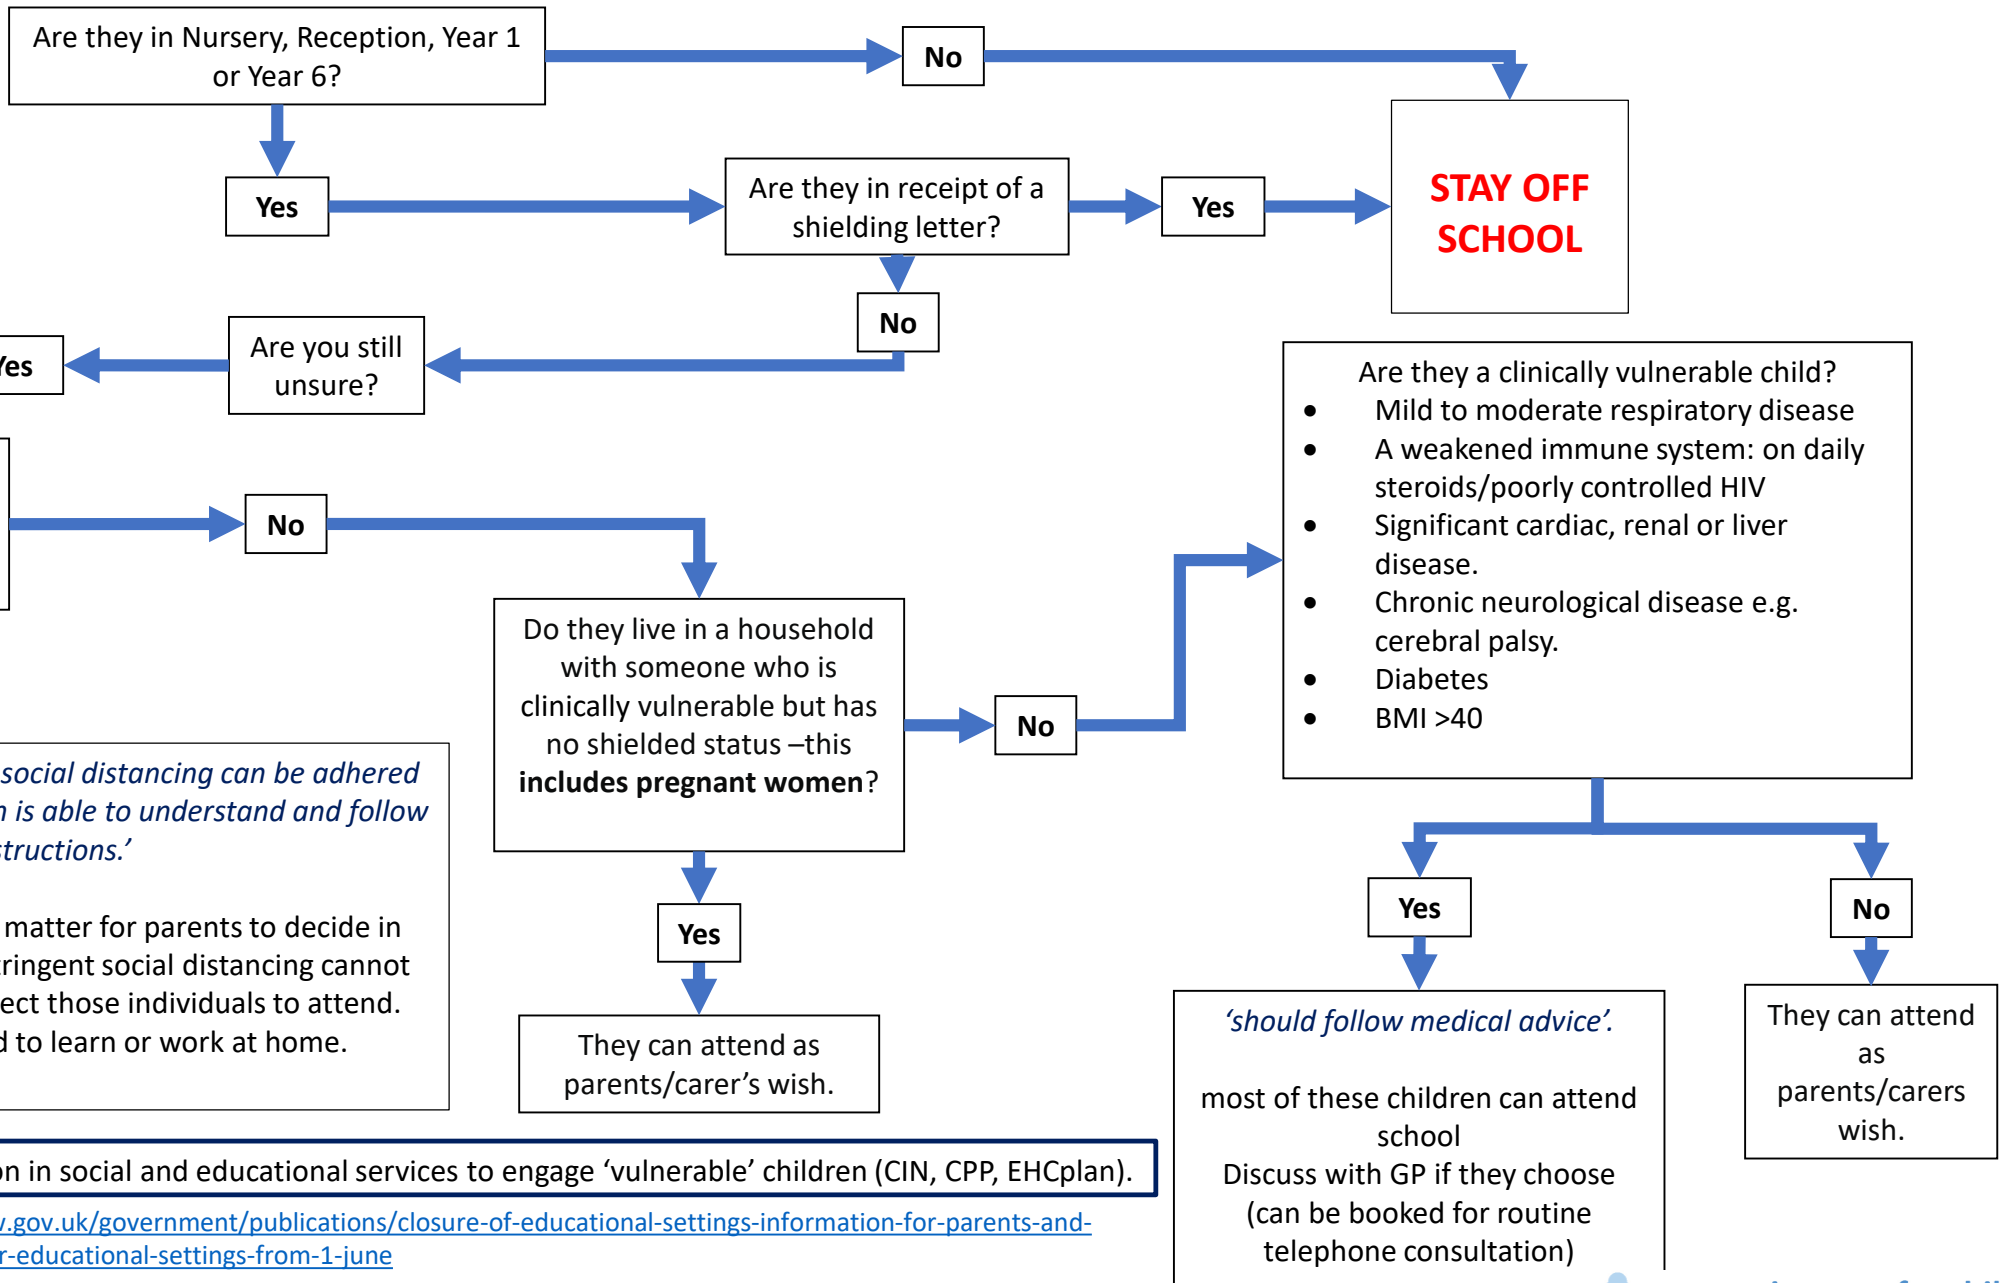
Are they in Nursery, Reception, Year 1 or Year 6?

No

STAY OFF SCHOOL

Yes

Are they in receipt of a shielding letter?

Yes

No

Yes

Are you still unsure?

No

Do they live in a household with someone who is clinically vulnerable but has no shielded status –this **includes pregnant women**?

No

Are they a clinically vulnerable child?
- Mild to moderate respiratory disease
- A weakened immune system: on daily steroids/poorly controlled HIV
- Significant cardiac, renal or liver disease.
- Chronic neurological disease e.g. cerebral palsy.
- Diabetes
- BMI >40

*social distancing can be adhered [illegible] is able to understand and follow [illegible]tructions.'*

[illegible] matter for parents to decide in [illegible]ringent social distancing cannot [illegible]ect those individuals to attend. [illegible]d to learn or work at home.

Yes

They can attend as parents/carer's wish.

Yes

No

*'should follow medical advice'.*

most of these children can attend school
Discuss with GP if they choose (can be booked for routine telephone consultation)

They can attend as parents/carers wish.

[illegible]on in social and educational services to engage 'vulnerable' children (CIN, CPP, EHCplan).

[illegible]v.gov.uk/government/publications/closure-of-educational-settings-information-for-parents-and-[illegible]r-educational-settings-from-1-june